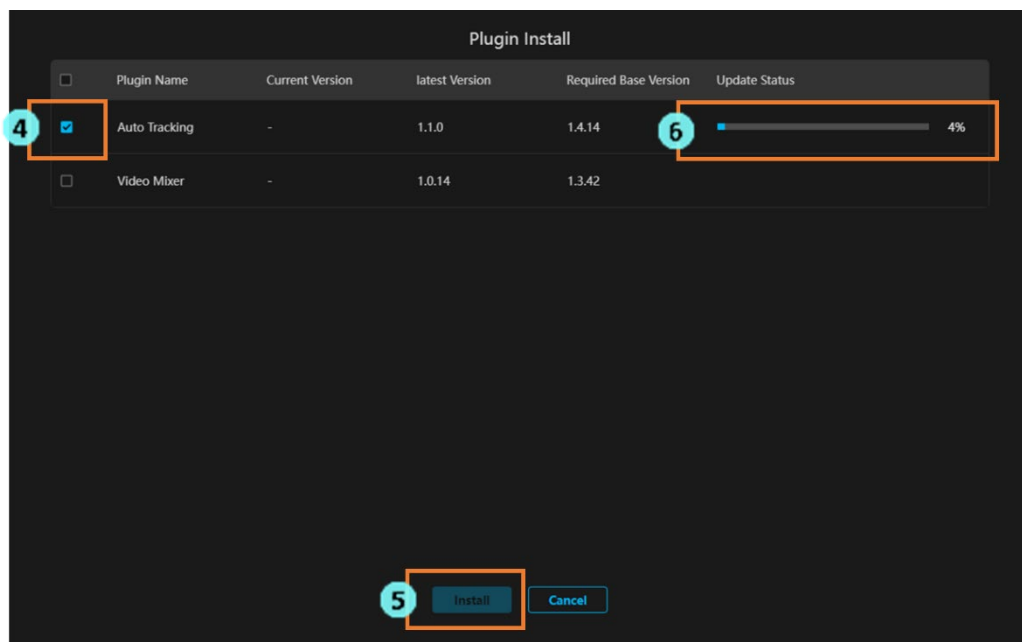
Plugin Install

| | Plugin Name | Current Version | latest Version | Required Base Version | Update Status |
|---|---|---|---|---|---|
| 4 | Auto Tracking | - | 1.1.0 | 1.4.14 | 6 4% |
| | Video Mixer | - | 1.0.14 | 1.3.42 | |

5 Install Cancel